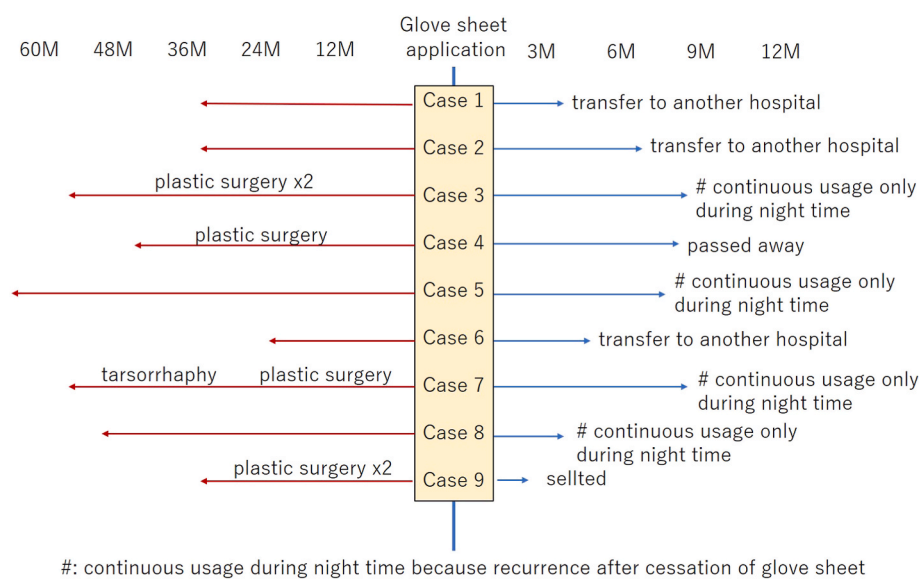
60M 48M 36M 24M 12M

Glove sheet application

3M 6M 9M 12M

Case 1 transfer to another hospital

Case 2 transfer to another hospital

plastic surgery x2 Case 3 # continuous usage only during night time

plastic surgery Case 4 passed away

Case 5 # continuous usage only during night time

Case 6 transfer to another hospital

tarsorrhaphy plastic surgery Case 7 # continuous usage only during night time

Case 8 # continuous usage only during night time

plastic surgery x2 Case 9 sellted

#: continuous usage during night time because recurrence after cessation of glove sheet